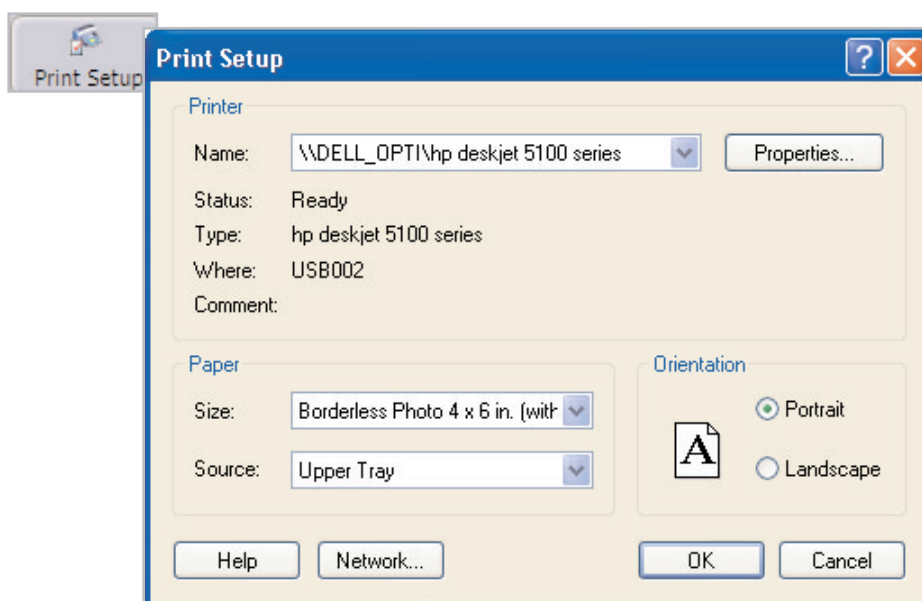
Print Setup

Print Setup

?

Printer

Name: \\DELL_OPTI\hp deskjet 5100 series

Properties...

Status: Ready

Type: hp deskjet 5100 series

Where: USB002

Comment:

Paper

Size: Borderless Photo 4 x 6 in. (with

Source: Upper Tray

Orientation

A

Portrait

Landscape

Help

Network...

OK

Cancel